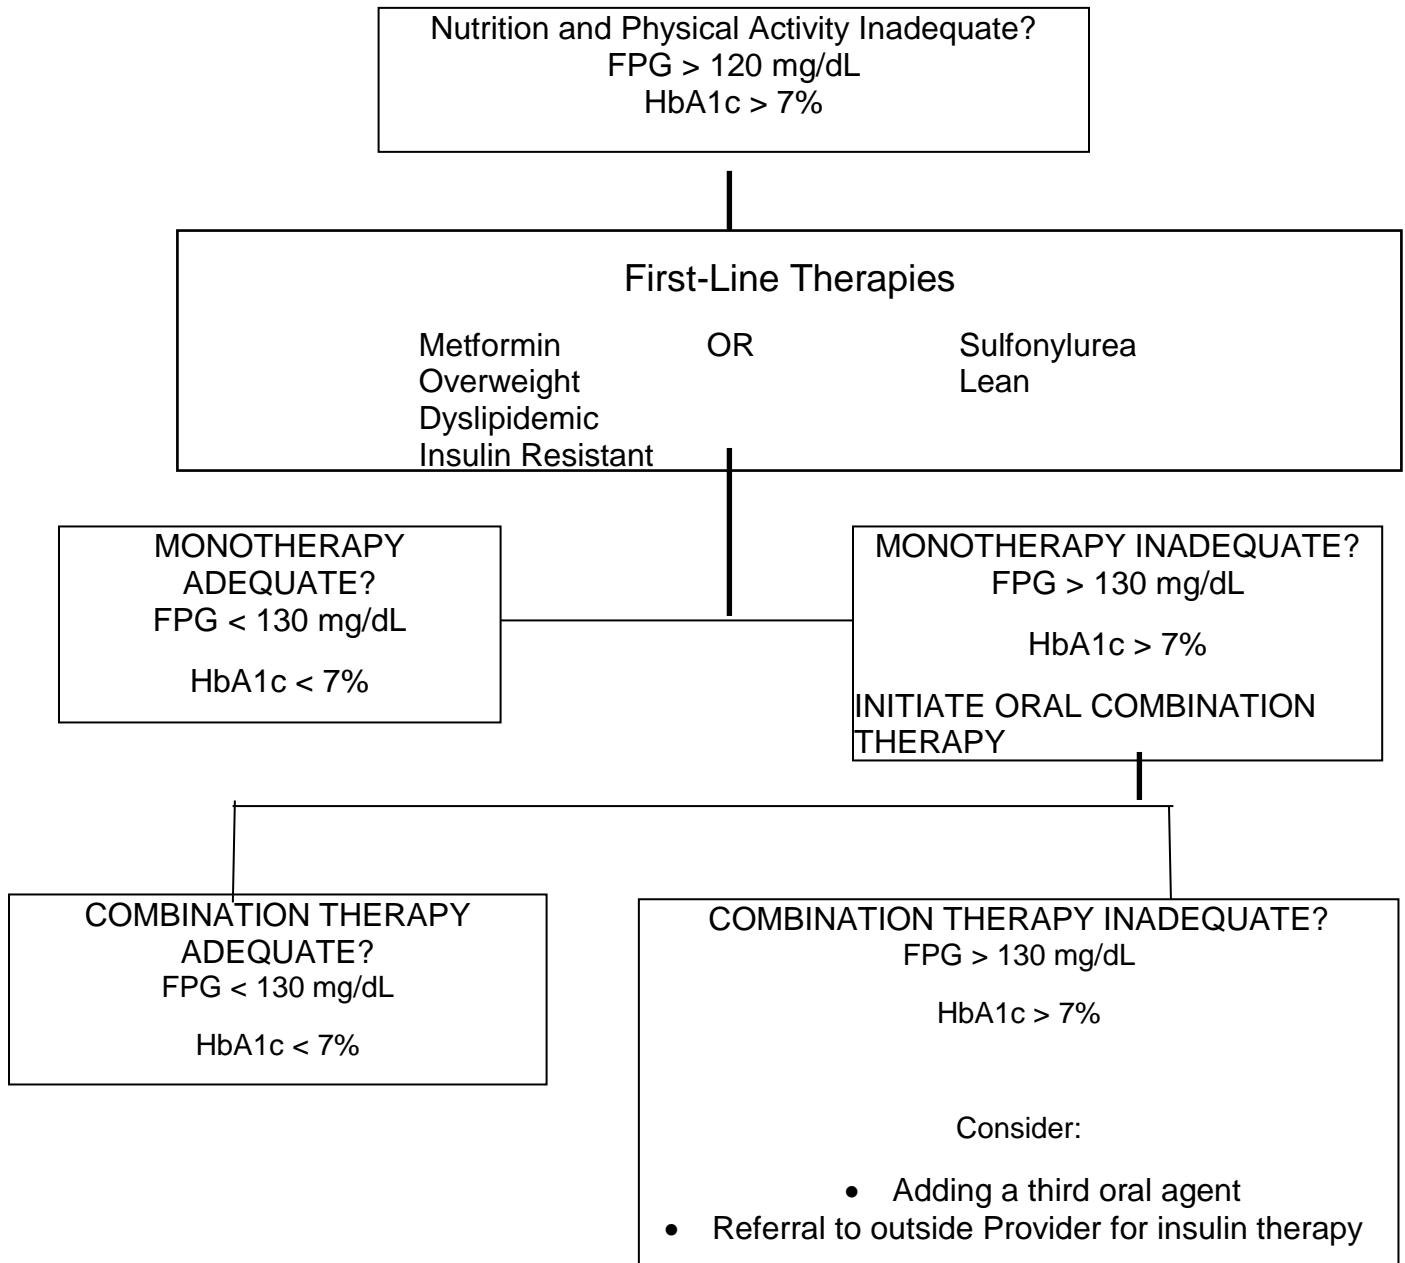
Nutrition and Physical Activity Inadequate?
FPG > 120 mg/dL
HbA1c > 7%

First-Line Therapies

Metformin
Overweight
Dyslipidemic
Insulin Resistant

OR

Sulfonylurea
Lean

MONOTHERAPY ADEQUATE?
FPG < 130 mg/dL

HbA1c < 7%

MONOTHERAPY INADEQUATE?
FPG > 130 mg/dL

HbA1c > 7%

INITIATE ORAL COMBINATION THERAPY

COMBINATION THERAPY ADEQUATE?
FPG < 130 mg/dL

HbA1c < 7%

COMBINATION THERAPY INADEQUATE?
FPG > 130 mg/dL

HbA1c > 7%

Consider:

- Adding a third oral agent
- Referral to outside Provider for insulin therapy